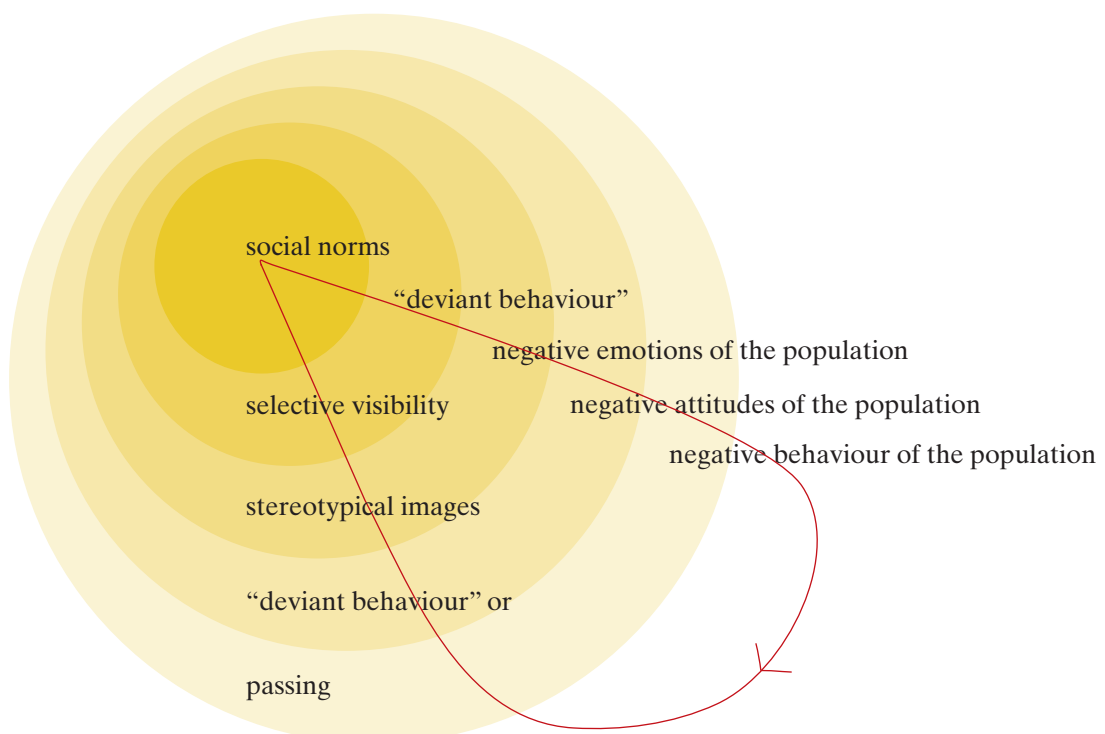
social norms

“deviant behaviour”

negative emotions of the population

selective visibility

negative attitudes of the population

negative behaviour of the population

stereotypical images

“deviant behaviour” or

passing